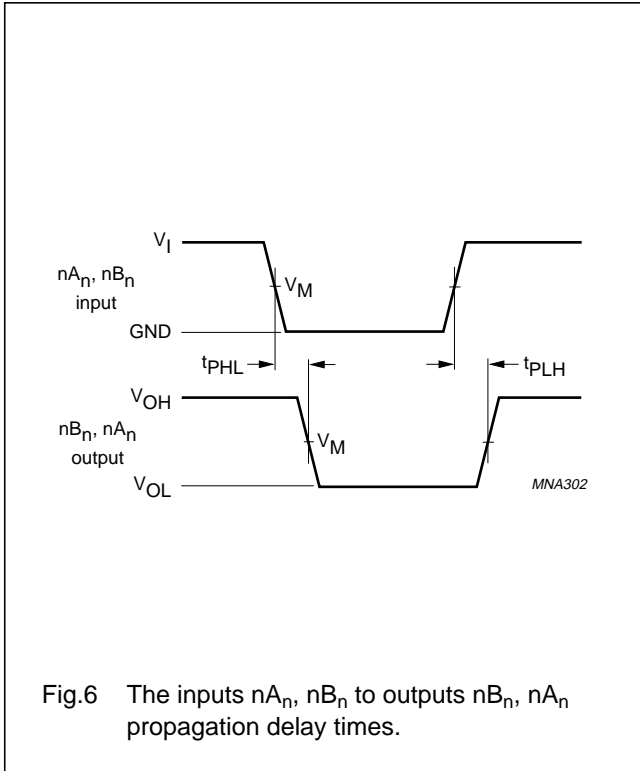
$V_I$

$nA_n$, $nB_n$ input

$V_M$

GND

$t_{PHL}$

$t_{PLH}$

$V_{OH}$

$nB_n$, $nA_n$ output

$V_M$

$V_{OL}$

MNA302

Fig.6 The inputs $nA_n$, $nB_n$ to outputs $nB_n$, $nA_n$ propagation delay times.